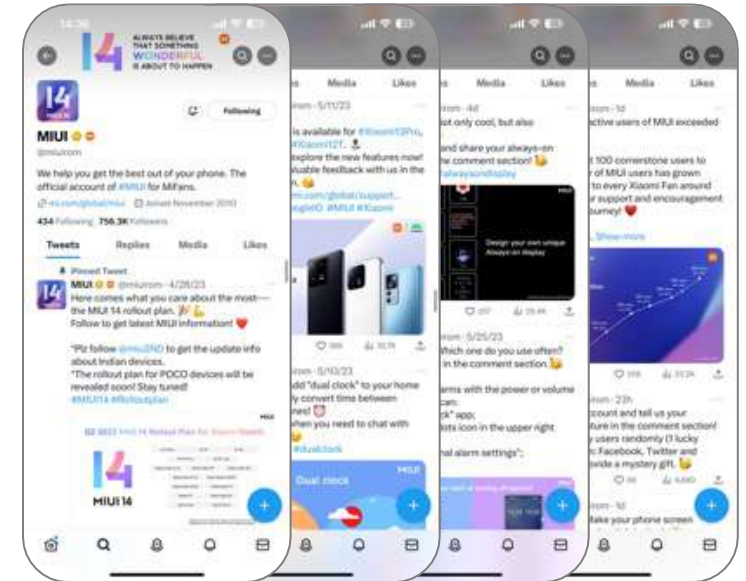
14:36

ALWAYS BELIEVE THAT SOMETHING WONDERFUL IS ABOUT TO HAPPEN

Following

MIUI

@miuirom

We help you get the best out of your phone. The official account of #MIUI for Mi Fans.

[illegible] Joined November 2010

434 Following 756.3K Followers

Tweets Replies Media Likes

Pinned Tweet

MIUI @miuirom · 4/28/23

Here comes what you care about the most—the MIUI 14 rollout plan.

Follow to get latest MIUI information!

*Plz follow @miui2ND to get the update info about Indian devices.

*The rollout plan for POCO devices will be revealed soon! Stay tuned!

#MIUI14 #Rolloutplan

MIUI 14

Media Likes

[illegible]rom · 5/11/23

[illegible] is available for #Xiaomi13Pro, #Xiaomi12T.

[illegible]xplore the new features now! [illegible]luable feedback with us in the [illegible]

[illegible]

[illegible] #MIUI #Xiaomi

386 10.7K

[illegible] · 5/10/23

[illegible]dd "dual clock" to your home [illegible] convert time between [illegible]nes!

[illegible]hen you need to chat with

#dualclock

Dual clock

Media Likes

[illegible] · 4d

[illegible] not only cool, but also

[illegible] and share your always-on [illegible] comment section!

#alwaysondisplay

Design your own unique Always-on display

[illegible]rom · 5/25/23

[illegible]Which one do you use often? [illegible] in the comment section.

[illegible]arms with the power or volume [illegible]

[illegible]ck" app;

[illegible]ots icon in the upper right

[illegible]nal alarm settings";

Media Likes

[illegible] · 1d

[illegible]ctive users of MIUI exceeded

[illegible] 100 cornerstone users to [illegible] of MIUI users has grown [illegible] to every Xiaomi Fan around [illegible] support and encouragement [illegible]urney!

Show more

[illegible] · 23h

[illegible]ccount and tell us your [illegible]ture in the comment section! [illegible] users randomly (1 lucky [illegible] Facebook, Twitter and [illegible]ovide a mystery gift.

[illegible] · 1d

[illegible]ake your phone screen